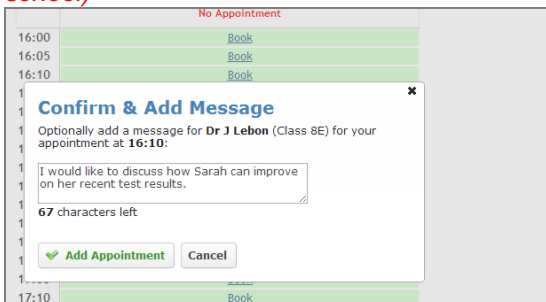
No Appointment

16:00 Book
16:05 Book
16:10 Book

Confirm & Add Message

Optionally add a message for **Dr J Lebon** (Class 8E) for your appointment at **16:10**:

I would like to discuss how Sarah can improve on her recent test results.

**67** characters left

Add Appointment Cancel

17:10 Book